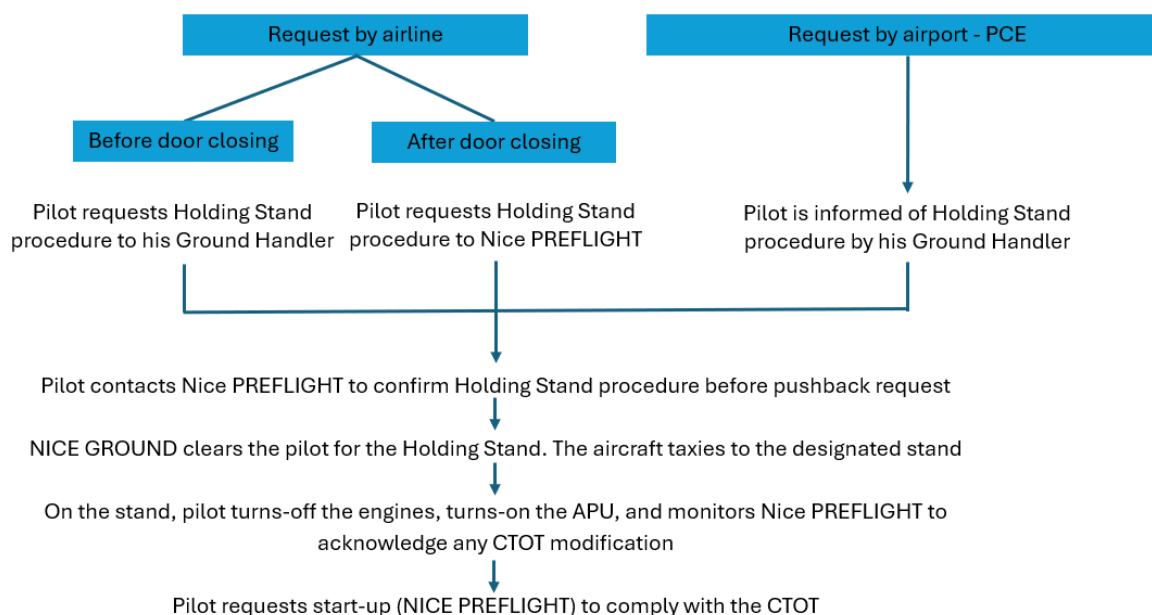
Request by airline

Request by airport - PCE

Before door closing

After door closing

Pilot requests Holding Stand procedure to his Ground Handler

Pilot requests Holding Stand procedure to Nice PREFLIGHT

Pilot is informed of Holding Stand procedure by his Ground Handler

Pilot contacts Nice PREFLIGHT to confirm Holding Stand procedure before pushback request

NICE GROUND clears the pilot for the Holding Stand. The aircraft taxies to the designated stand

On the stand, pilot turns-off the engines, turns-on the APU, and monitors Nice PREFLIGHT to acknowledge any CTOT modification

Pilot requests start-up (NICE PREFLIGHT) to comply with the CTOT